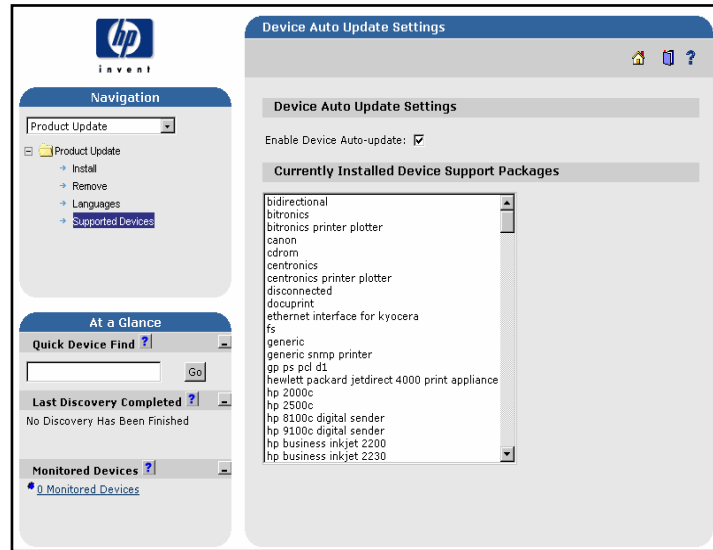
hp
invent

Navigation

Product Update

Product Update
Install
Remove
Languages
Supported Devices

At a Glance

Quick Device Find ?

Go

Last Discovery Completed ?

No Discovery Has Been Finished

Monitored Devices ?

0 Monitored Devices

Device Auto Update Settings

?

Device Auto Update Settings

Enable Device Auto-update: ☑

Currently Installed Device Support Packages

bidirectional
bitronics
bitronics printer plotter
canon
cdrom
centronics
centronics printer plotter
disconnected
docuprint
ethernet interface for kyocera
fs
generic
generic snmp printer
gp ps pcl d1
hewlett packard jetdirect 4000 print appliance
hp 2000c
hp 2500c
hp 8100c digital sender
hp 9100c digital sender
hp business inkjet 2200
hp business inkjet 2230